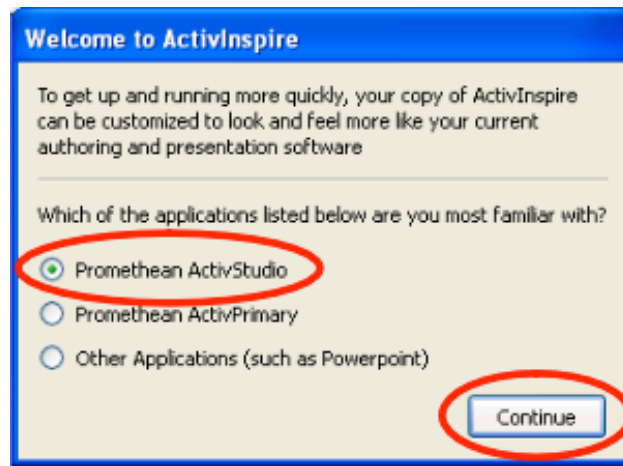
Welcome to ActivInspire

To get up and running more quickly, your copy of ActivInspire can be customized to look and feel more like your current authoring and presentation software

Which of the applications listed below are you most familiar with?

Promethean ActivStudio

Promethean ActivPrimary

Other Applications (such as Powerpoint)

Continue